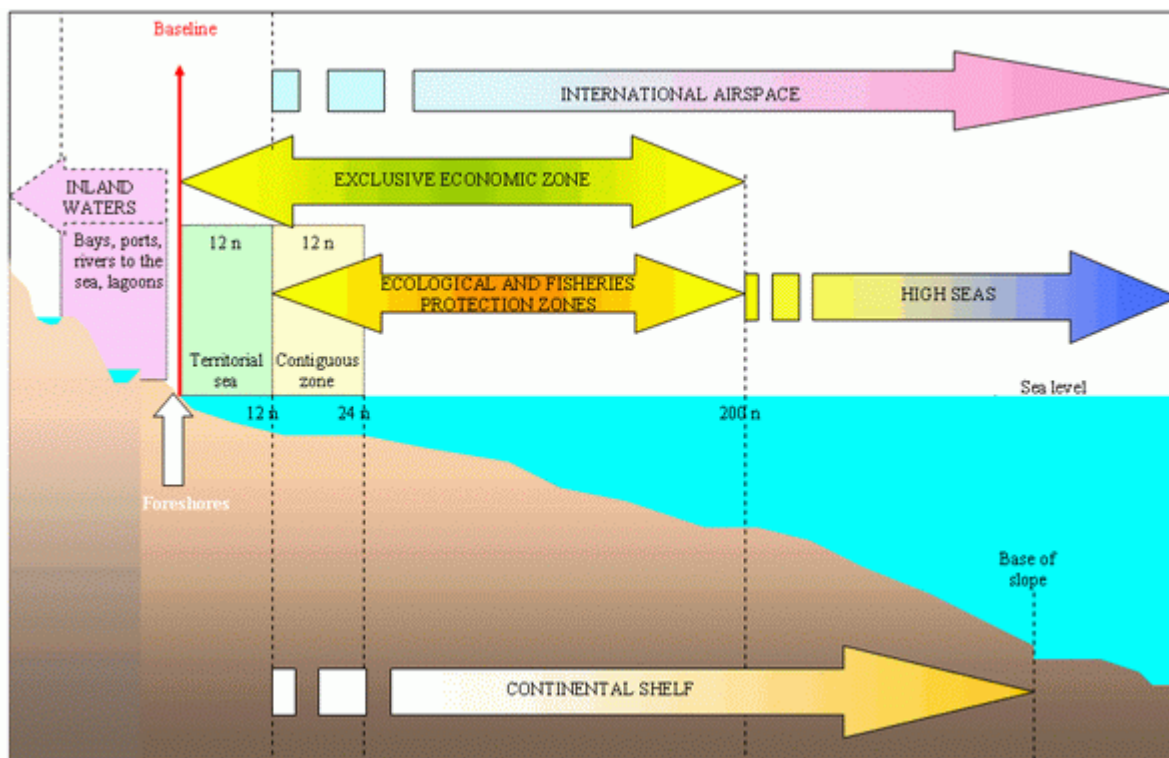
Baseline

INTERNATIONAL AIRSPACE

INLAND WATERS

EXCLUSIVE ECONOMIC ZONE

Bays, ports, rivers to the sea, lagoons

12 n

12 n

ECOLOGICAL AND FISHERIES PROTECTION ZONES

HIGH SEAS

Territorial sea

Contiguous zone

Sea level

12 n

24 n

200 n

Foreshores

Base of slope

CONTINENTAL SHELF